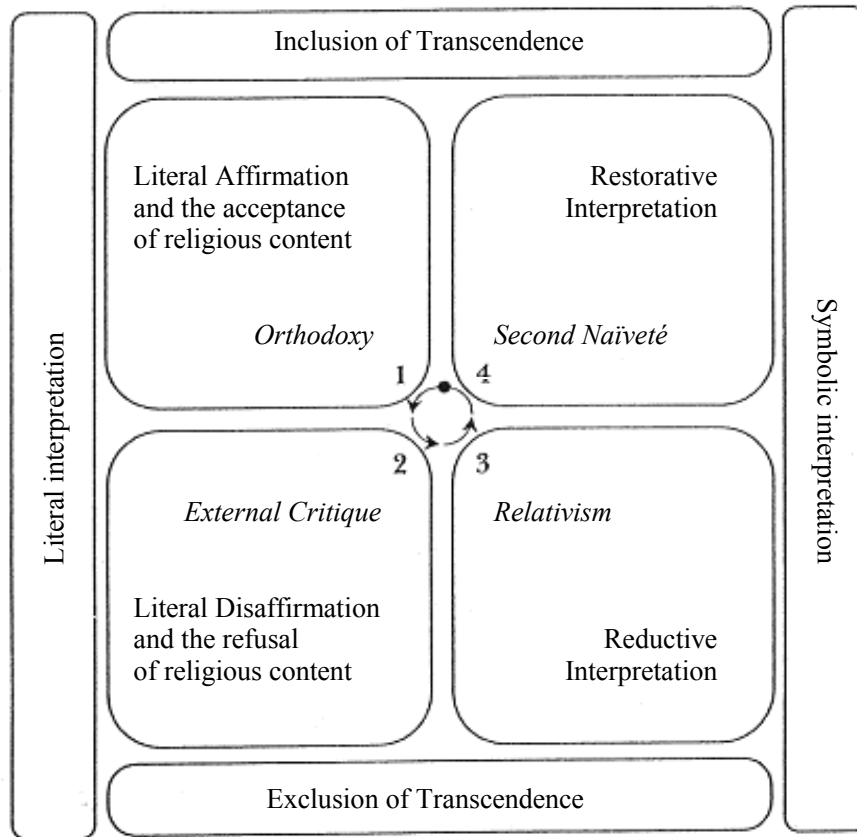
Inclusion of Transcendence

Literal interpretation

Literal Affirmation and the acceptance of religious content

*Orthodoxy*

Restorative Interpretation

*Second Naïveté*

1

4

2

3

*External Critique*

Literal Disaffirmation and the refusal of religious content

*Relativism*

Reductive Interpretation

Symbolic interpretation

Exclusion of Transcendence